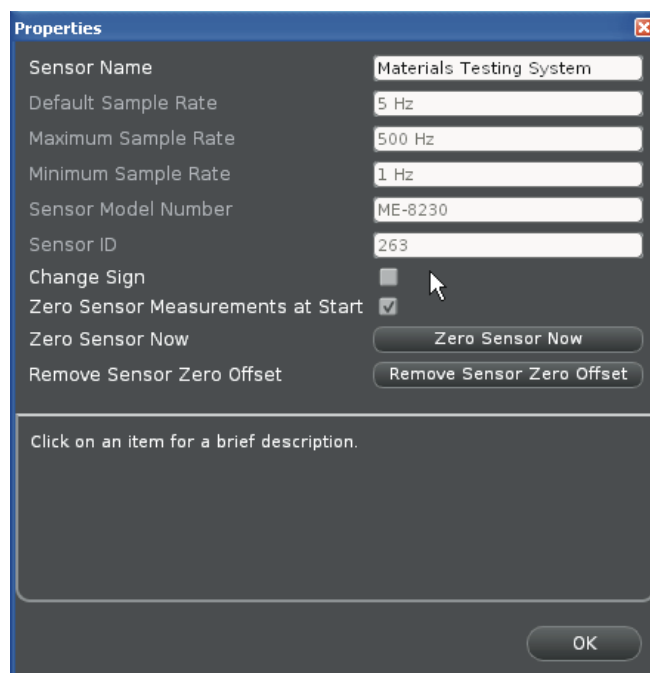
Properties

Sensor Name Materials Testing System
Default Sample Rate 5 Hz
Maximum Sample Rate 500 Hz
Minimum Sample Rate 1 Hz
Sensor Model Number ME-8230
Sensor ID 263
Change Sign
Zero Sensor Measurements at Start
Zero Sensor Now Zero Sensor Now
Remove Sensor Zero Offset Remove Sensor Zero Offset

Click on an item for a brief description.

OK